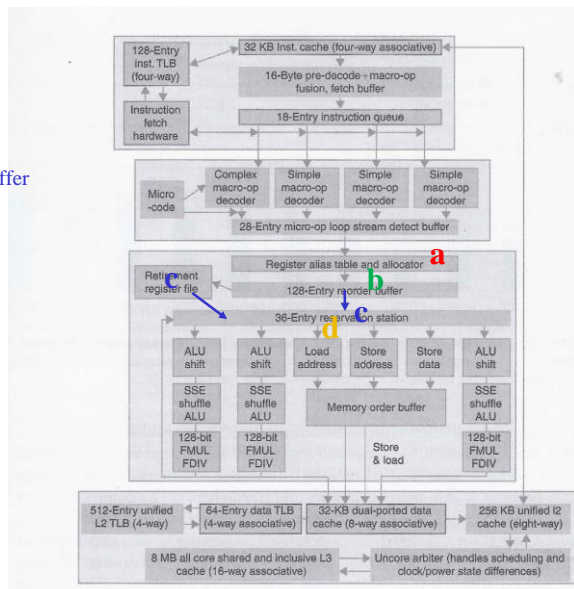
ffer

128-Entry inst. TLB (four-way)

32 KB Inst. cache (four-way associative)

16-Byte pre-decode + macro-op fusion, fetch buffer

Instruction fetch hardware

18-Entry instruction queue

Micro -code

Complex macro-op decoder

Simple macro-op decoder

Simple macro-op decoder

Simple macro-op decoder

28-Entry micro-op loop stream detect buffer

Register alias table and allocator

a

Retirement register file

c

b

128-Entry reorder buffer

c

36-Entry reservation station

d

ALU shift

ALU shift

Load address

Store address

Store data

ALU shift

SSE shuffle ALU

SSE shuffle ALU

Memory order buffer

SSE shuffle ALU

128-bit FMUL FDIV

128-bit FMUL FDIV

Store & load

128-bit FMUL FDIV

512-Entry unified L2 TLB (4-way)

64-Entry data TLB (4-way associative)

32-KB dual-ported data cache (8-way associative)

256 KB unified l2 cache (eight-way)

8 MB all core shared and inclusive L3 cache (16-way associative)

Uncore arbiter (handles scheduling and clock/power state differences)